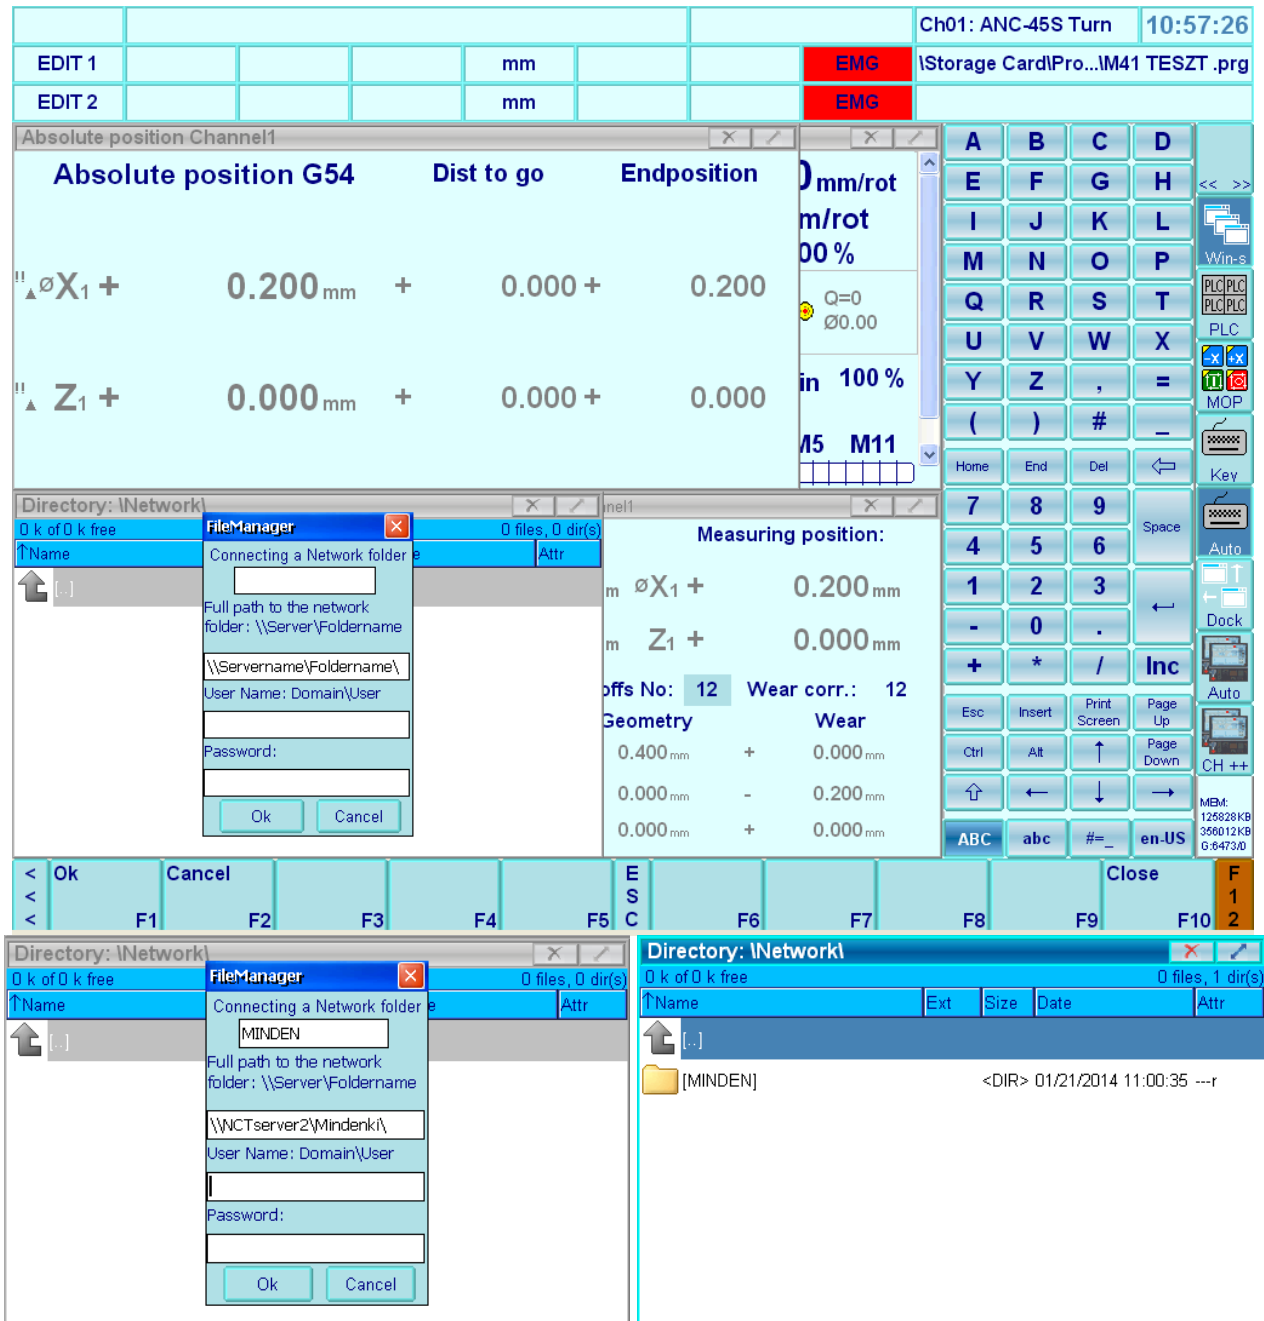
Ch01: ANC-45S Turn 10:57:26

EDIT 1 mm EMG \Storage Card\Pro...\M41 TESZT .prg

EDIT 2 mm EMG

Absolute position Channel1

Absolute position G54 Dist to go Endposition

$\emptyset$X1 + 0.200 mm + 0.000 + 0.200

Z1 + 0.000 mm + 0.000 + 0.000

mm/rot
m/rot
00 %
Q=0
Ø0.00
in 100 %
M5 M11

A B C D
E F G H
I J K L
M N O P
Q R S T
U V W X
Y Z , =
( ) # _
Home End Del
7 8 9 Space
4 5 6
1 2 3
- 0 .
+ * / Inc
Esc Insert Print Screen Page Up
Ctrl Alt Page Down
ABC abc #=_ en-US

<< >>
Win-s
PLC PLC
PLC PLC
PLC
MOP
Key
Auto
Dock
Auto
CH ++
MEM:
125828KB
356012KB
G:6473/0

Directory: \Network\
0 k of 0 k free 0 files, 0 dir(s)
Name Attr
[..]

FileManager
Connecting a Network folder
Full path to the network folder: \\Server\Foldername
\\Servername\Foldername\
User Name: Domain\User
Password:
Ok Cancel

nel1
Measuring position:
m $\emptyset$X1 + 0.200 mm
m Z1 + 0.000 mm
offs No: 12 Wear corr.: 12
Geometry Wear
0.400 mm + 0.000 mm
0.000 mm - 0.200 mm
0.000 mm + 0.000 mm

< < < Ok F1 Cancel F2 F3 F4 F5 E S C F6 F7 F8 F9 Close F10 F 1 2

Directory: \Network\
0 k of 0 k free 0 files, 0 dir(s)
Name Attr
[..]

FileManager
Connecting a Network folder
MINDEN
Full path to the network folder: \\Server\Foldername
\\NCTserver2\Mindenki\
User Name: Domain\User
Password:
Ok Cancel

Directory: \Network\
0 k of 0 k free 0 files, 1 dir(s)
Name Ext Size Date Attr
[..]
[MINDEN] <DIR> 01/21/2014 11:00:35 ---r